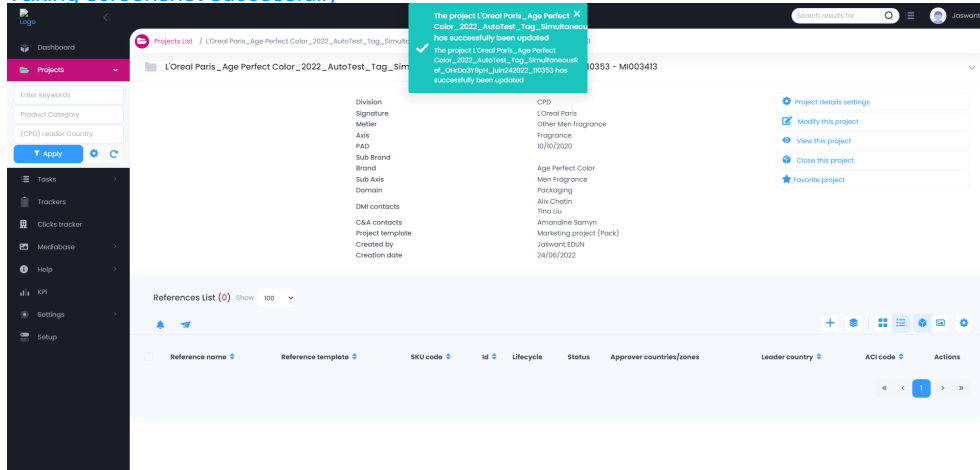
Taking screenshot successfully

Logo

Search results for

Jaswant

Dashboard

Projects

Enter keywords

Product Category

(CPD) Leader Country

Apply

Tasks

Trackers

Clicks tracker

Mediabase

Help

KPI

Settings

Setup

Projects List / L'Oreal Paris_Age Perfect Color_2022_AutoTest_Tag_Simultaneous

The project L'Oreal Paris_Age Perfect Color_2022_AutoTest_Tag_Simultaneou has successfully been updated

The project L'Oreal Paris_Age Perfect Color_2022_AutoTest_Tag_SimultaneousRef_OHrDa3Y9pH_juin242022_110353 has successfully been updated

L'Oreal Paris_Age Perfect Color_2022_AutoTest_Tag_Sim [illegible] 10353 - MI003413

| | |
|---|---|
| Division | CPD |
| Signature | L'Oreal Paris |
| Metier | Other Men fragrance |
| Axis | Fragrance |
| PAD | 10/10/2020 |
| Sub Brand | |
| Brand | Age Perfect Color |
| Sub Axis | Men Fragrance |
| Domain | Packaging |
| DMI contacts | Alix Chatin<br>Tina Liu |
| C&A contacts | Amandine Samyn |
| Project template | Marketing project (Pack) |
| Created by | Jaswant EDUN |
| Creation date | 24/06/2022 |

Project details settings

Modify this project

View this project

Close this project

Favorite project

References List (0) Show 100

| Reference name | Reference template | SKU code | Id | Lifecycle | Status | Approver countries/zones | Leader country | ACI code | Actions |
|---|---|---|---|---|---|---|---|---|---|

« ‹ 1 › »